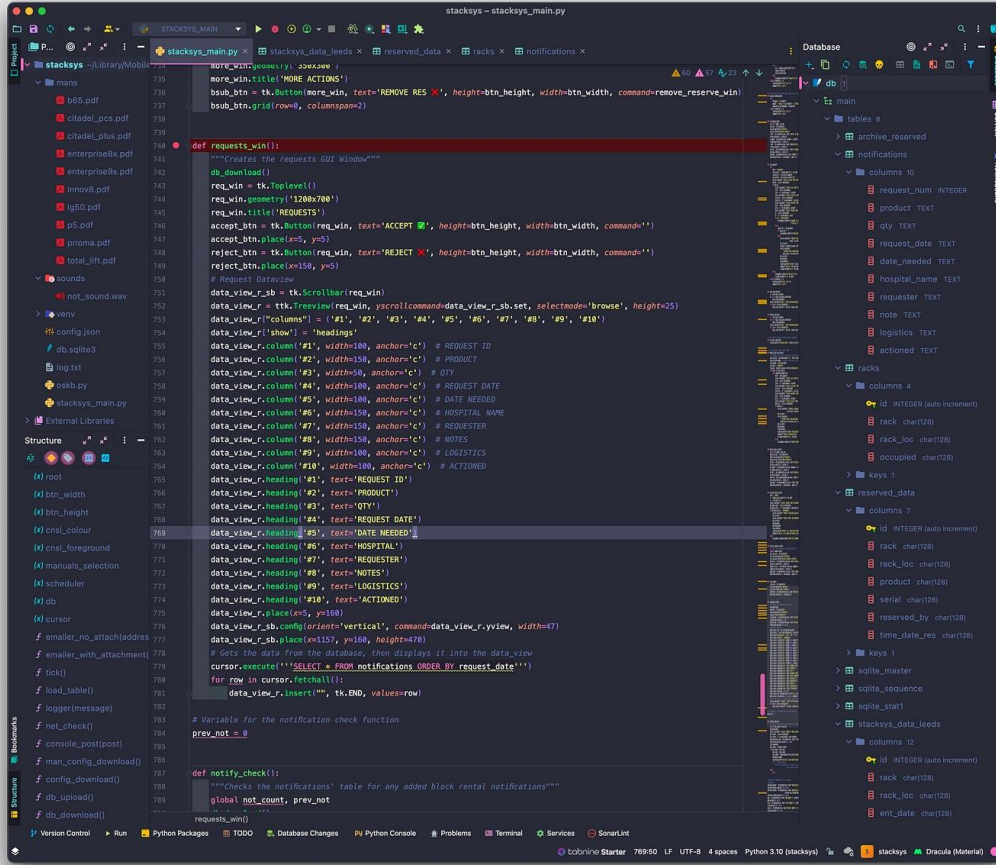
stacksys – stacksys_main.py

STACKSYS_MAIN

P... stacksys_main.py stacksys_data_leeds reserved_data racks notifications Database

stacksys ~/Library/Mobile
mans
b65.pdf
citadel_pcs.pdf
citadel_plus.pdf
enterprise8x.pdf
enterprise9x.pdf
Innov8.pdf
lg50.pdf
p5.pdf
prioma.pdf
total_lift.pdf
sounds
not_sound.wav
venv
config.json
db.sqlite3
log.txt
oskb.py
stacksys_main.py
External Libraries

Structure
root
btn_width
btn_height
cnsl_colour
cnsl_foreground
manuals_selection
scheduler
db
cursor
emailer_no_attach(addres
emailer_with_attachment(
tick()
load_table()
logger(message)
net_check()
console_post(post)
man_config_download()
config_download()
db_upload()
db_download()

A 60 A 57 23

734 more_win.geometry('350x300')
735 more_win.title('MORE ACTIONS')
736 bsub_btn = tk.Button(more_win, text='REMOVE RES ❌', height=btn_height, width=btn_width, command=remove_reserve_win)
737 bsub_btn.grid(row=0, columnspan=2)
738
739
740 def requests_win():
741 """Creates the requests GUI Window"""
742 db_download()
743 req_win = tk.Toplevel()
744 req_win.geometry('1200x700')
745 req_win.title('REQUESTS')
746 accept_btn = tk.Button(req_win, text='ACCEPT ✅', height=btn_height, width=btn_width, command='')
747 accept_btn.place(x=5, y=5)
748 reject_btn = tk.Button(req_win, text='REJECT ❌', height=btn_height, width=btn_width, command='')
749 reject_btn.place(x=150, y=5)
750 # Request Dataview
751 data_view_r_sb = tk.Scrollbar(req_win)
752 data_view_r = ttk.Treeview(req_win, yscrollcommand=data_view_r_sb.set, selectmode='browse', height=25)
753 data_view_r["columns"] = ('#1', '#2', '#3', '#4', '#5', '#6', '#7', '#8', '#9', '#10')
754 data_view_r['show'] = 'headings'
755 data_view_r.column('#1', width=100, anchor='c') # REQUEST ID
756 data_view_r.column('#2', width=150, anchor='c') # PRODUCT
757 data_view_r.column('#3', width=50, anchor='c') # QTY
758 data_view_r.column('#4', width=100, anchor='c') # REQUEST DATE
759 data_view_r.column('#5', width=100, anchor='c') # DATE NEEDED
760 data_view_r.column('#6', width=150, anchor='c') # HOSPITAL NAME
761 data_view_r.column('#7', width=150, anchor='c') # REQUESTER
762 data_view_r.column('#8', width=150, anchor='c') # NOTES
763 data_view_r.column('#9', width=100, anchor='c') # LOGISTICS
764 data_view_r.column('#10', width=100, anchor='c') # ACTIONED
765 data_view_r.heading('#1', text='REQUEST ID')
766 data_view_r.heading('#2', text='PRODUCT')
767 data_view_r.heading('#3', text='QTY')
768 data_view_r.heading('#4', text='REQUEST DATE')
769 data_view_r.heading('#5', text='DATE NEEDED')
770 data_view_r.heading('#6', text='HOSPITAL')
771 data_view_r.heading('#7', text='REQUESTER')
772 data_view_r.heading('#8', text='NOTES')
773 data_view_r.heading('#9', text='LOGISTICS')
774 data_view_r.heading('#10', text='ACTIONED')
775 data_view_r.place(x=5, y=160)
776 data_view_r_sb.config(orient='vertical', command=data_view_r.yview, width=47)
777 data_view_r_sb.place(x=1157, y=160, height=470)
778 # Gets the data from the database, then displays it into the data_view
779 cursor.execute('''SELECT * FROM notifications ORDER BY request_date''')
780 for row in cursor.fetchall():
781 data_view_r.insert("", tk.END, values=row)
782
783 # Variable for the notification check function
784 prev_not = 0
785
786
787 def notify_check():
788 """Checks the notifications' table for any added block rental notifications"""
789 global not_count, prev_not
requests_win()

db
main
tables 8
archive_reserved
notifications
columns 10
request_num INTEGER
product TEXT
qty TEXT
request_date TEXT
date_needed TEXT
hospital_name TEXT
requester TEXT
note TEXT
logistics TEXT
actioned TEXT
racks
columns 4
id INTEGER (auto increment)
rack char(128)
rack_loc char(128)
occupied char(128)
keys 1
reserved_data
columns 7
id INTEGER (auto increment)
rack char(128)
rack_loc char(128)
product char(128)
serial char(128)
reserved_by char(128)
time_date_res char(128)
keys 1
sqlite_master
sqlite_sequence
sqlite_stat1
stacksys_data_leeds
columns 12
id INTEGER (auto increment)
rack char(128)
rack_loc char(128)
ent_date char(128)

Project Bookmarks Structure

Version Control Run Python Packages TODO Database Changes Python Console Problems Terminal Services SonarLint
tabnine Starter 769:50 LF UTF-8 4 spaces Python 3.10 (stacksys) stacksys Dracula (Material)